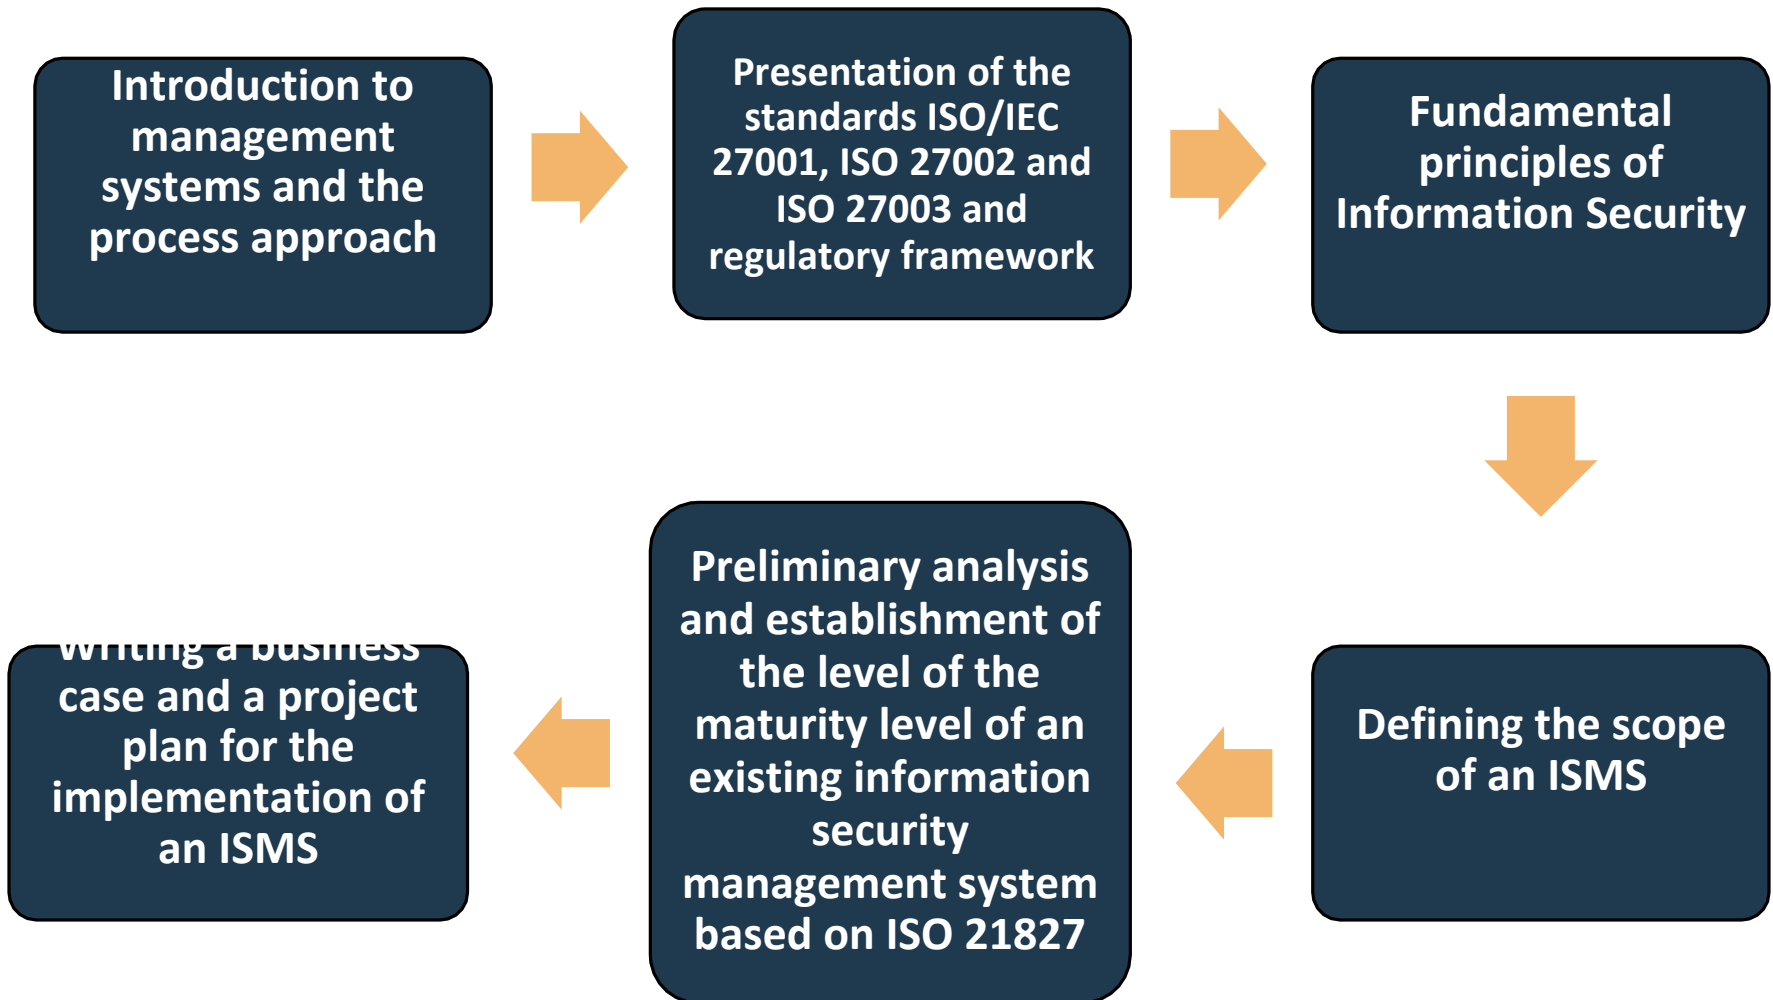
Introduction to management systems and the process approach

Presentation of the standards ISO/IEC 27001, ISO 27002 and ISO 27003 and regulatory framework

Fundamental principles of Information Security

Defining the scope of an ISMS

Preliminary analysis and establishment of the level of the maturity level of an existing information security management system based on ISO 21827

Writing a business case and a project plan for the implementation of an ISMS